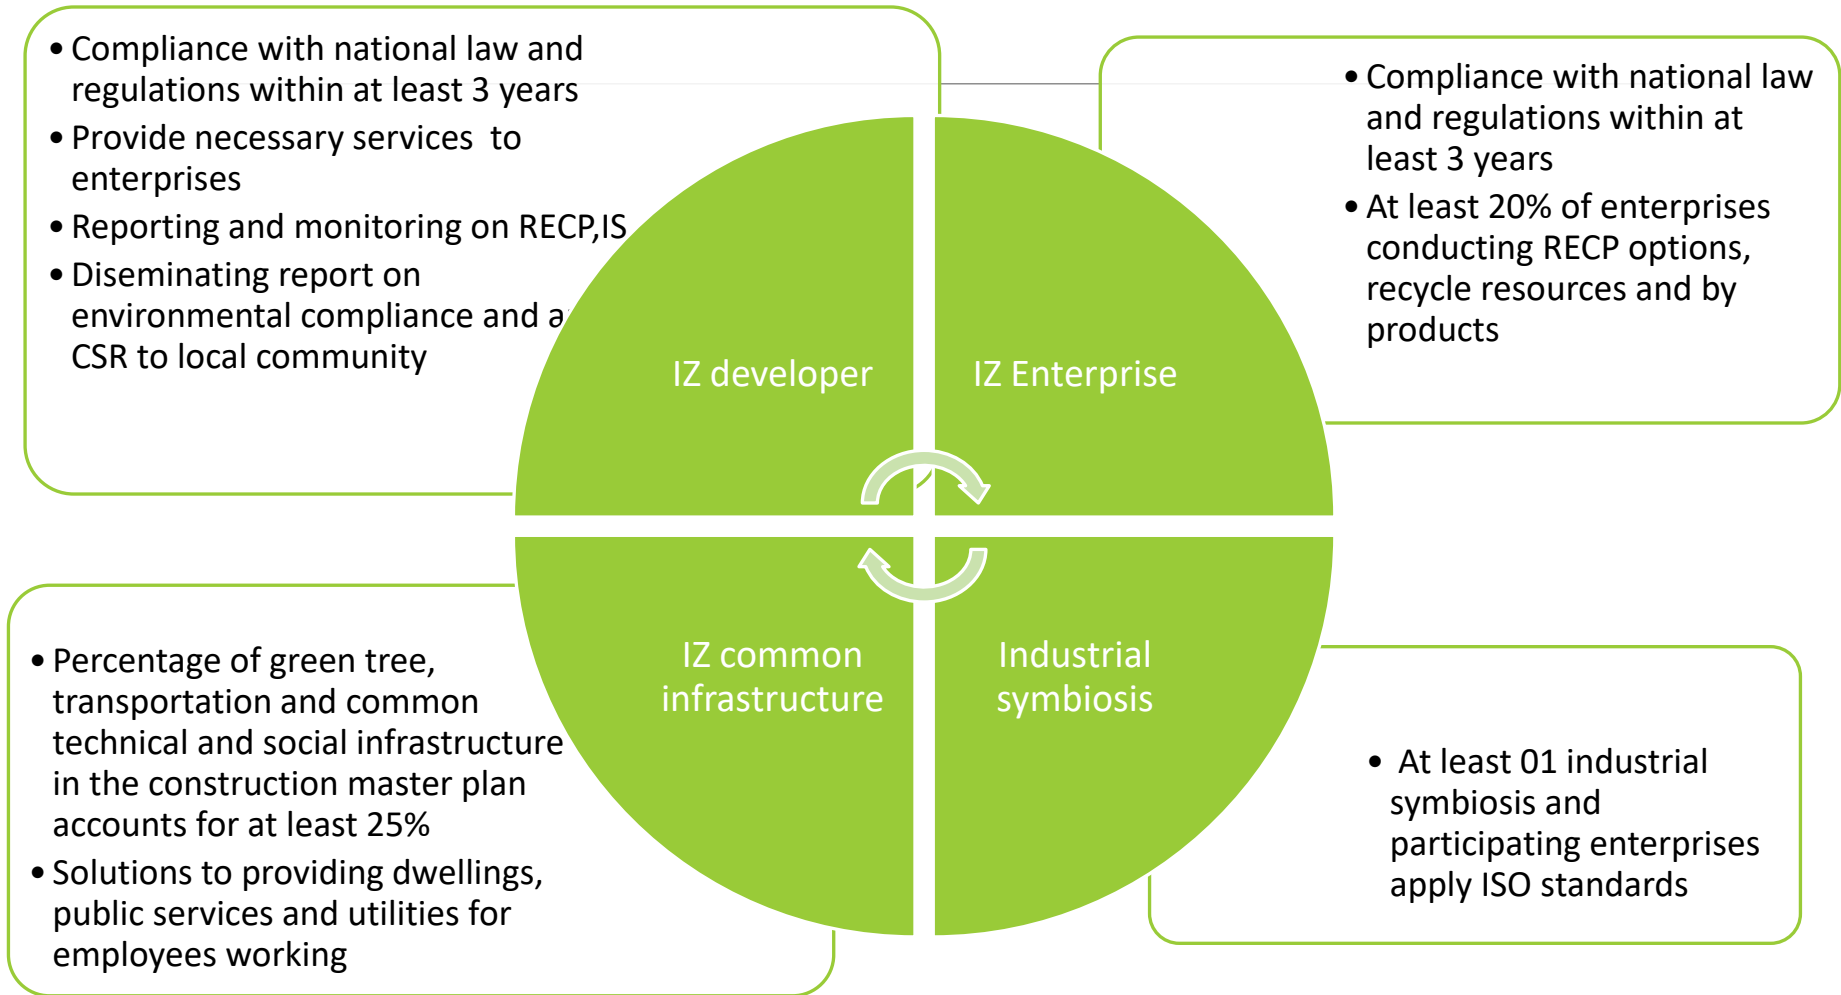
• Compliance with national law and regulations within at least 3 years
• Provide necessary services to enterprises
• Reporting and monitoring on RECP,IS
• Diseminating report on environmental compliance and a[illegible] CSR to local community

• Compliance with national law and regulations within at least 3 years
• At least 20% of enterprises conducting RECP options, recycle resources and by products

IZ developer

IZ Enterprise

IZ common infrastructure

Industrial symbiosis

• Percentage of green tree, transportation and common technical and social infrastructure in the construction master plan accounts for at least 25%
• Solutions to providing dwellings, public services and utilities for employees working

• At least 01 industrial symbiosis and participating enterprises apply ISO standards